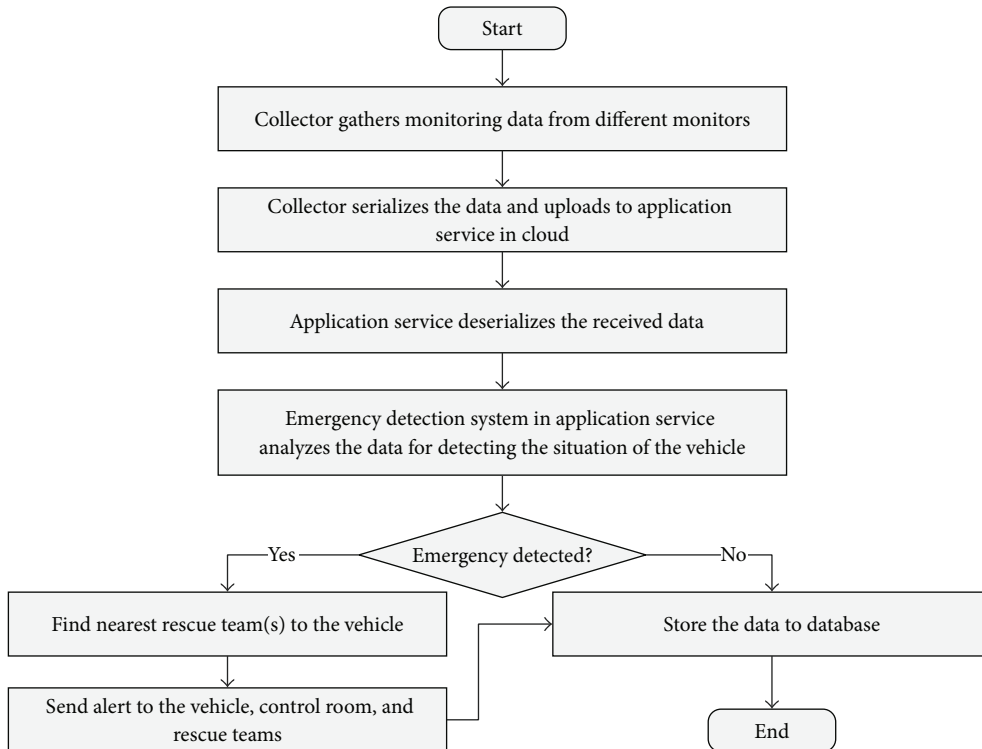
Start

Collector gathers monitoring data from different monitors

Collector serializes the data and uploads to application service in cloud

Application service deserializes the received data

Emergency detection system in application service analyzes the data for detecting the situation of the vehicle

Emergency detected?

Yes

No

Find nearest rescue team(s) to the vehicle

Store the data to database

Send alert to the vehicle, control room, and rescue teams

End